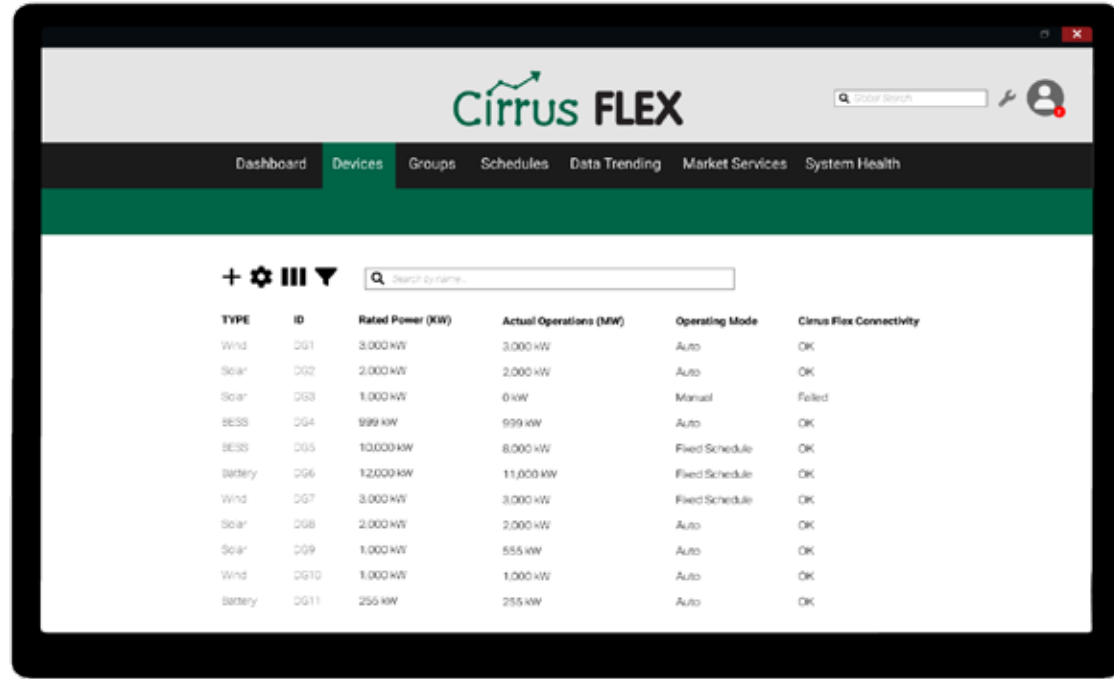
Cirrus FLEX

Global Search

Dashboard Devices Groups Schedules Data Trending Market Services System Health

Search by name...

| TYPE | ID | Rated Power (KW) | Actual Operations (MW) | Operating Mode | Cirrus Flex Connectivity |
|---|---|---|---|---|---|
| Wind | DG1 | 3,000 kW | 3,000 kW | Auto | OK |
| Solar | DG2 | 2,000 kW | 2,000 kW | Auto | OK |
| Solar | DG3 | 1,000 kW | 0 kW | Manual | Failed |
| BESS | DG4 | 999 kW | 999 kW | Auto | OK |
| BESS | DG5 | 10,000 kW | 8,000 kW | Fixed Schedule | OK |
| Battery | DG6 | 12,000 kW | 11,000 kW | Fixed Schedule | OK |
| Wind | DG7 | 3,000 kW | 3,000 kW | Fixed Schedule | OK |
| Solar | DG8 | 2,000 kW | 2,000 kW | Auto | OK |
| Solar | DG9 | 1,000 kW | 555 kW | Auto | OK |
| Wind | DG10 | 1,000 kW | 1,000 kW | Auto | OK |
| Battery | DG11 | 255 kW | 255 kW | Auto | OK |